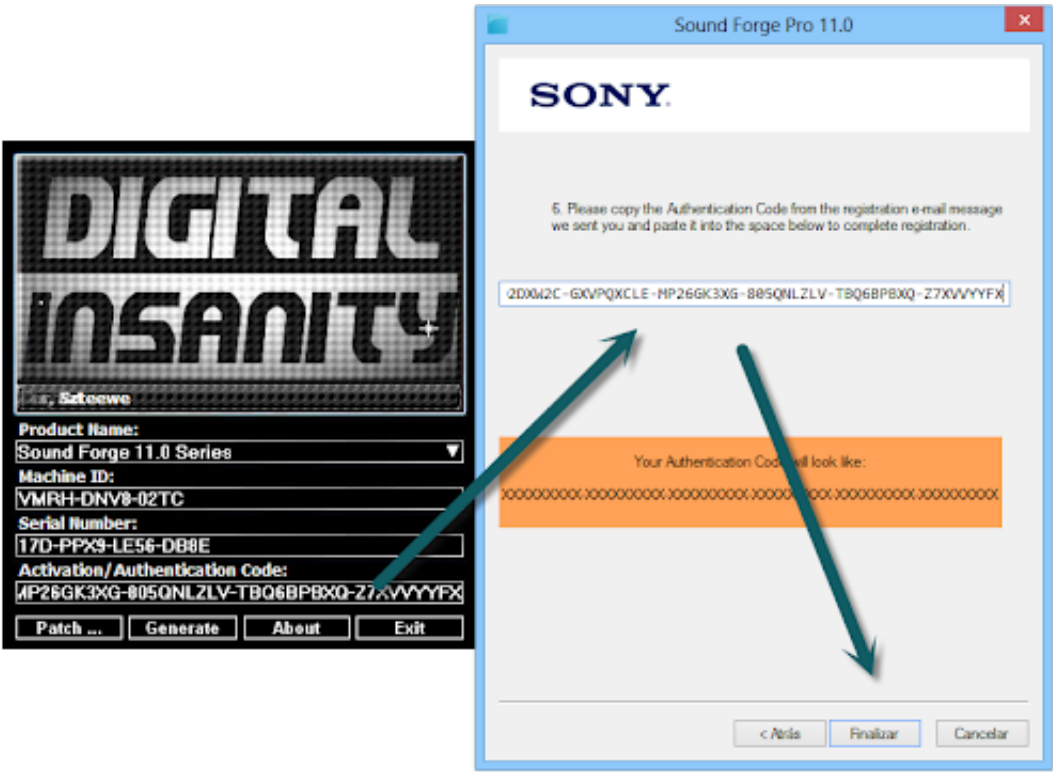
DIGITAL INSANITY

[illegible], Szteewe

Product Name:
Sound Forge 11.0 Series
Machine ID:
VMRH-DNV8-02TC
Serial Number:
17D-PPX9-LE56-DB8E
Activation/Authentication Code:
MP26GK3XG-805QNLZLV-TBQ6BPBXQ-Z7XVVYYFX

Patch ...
Generate
About
Exit

Sound Forge Pro 11.0

SONY

6. Please copy the Authentication Code from the registration e-mail message we sent you and paste it into the space below to complete registration.

2DXW2C-GXVPQXCLE-MP26GK3XG-805QNLZLV-TBQ6BPBXQ-Z7XVVYYFX

Your Authentication Code will look like:
XXXXXXXXX-XXXXXXXXX-XXXXXXXXX-XXXXXXXXX-XXXXXXXXX-XXXXXXXXX

< Atrás
Finalizar
Cancelar